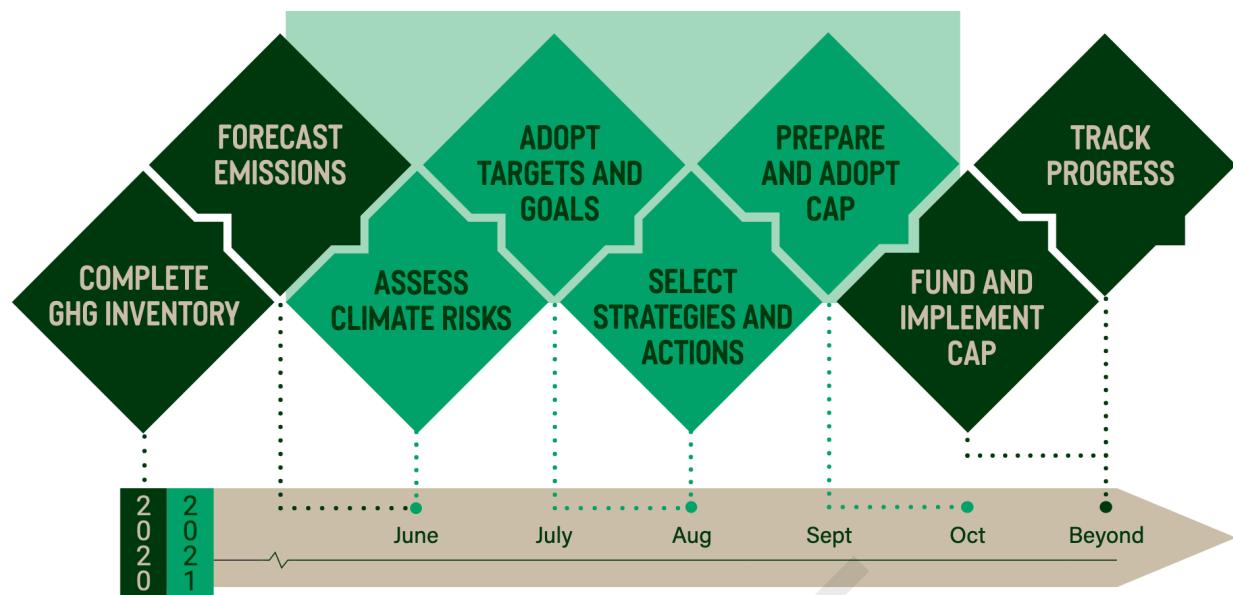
COMPLETE GHG INVENTORY

FORECAST EMISSIONS

ASSESS CLIMATE RISKS

ADOPT TARGETS AND GOALS

SELECT STRATEGIES AND ACTIONS

PREPARE AND ADOPT CAP

FUND AND IMPLEMENT CAP

TRACK PROGRESS

2020

2021

June

July

Aug

Sept

Oct

Beyond